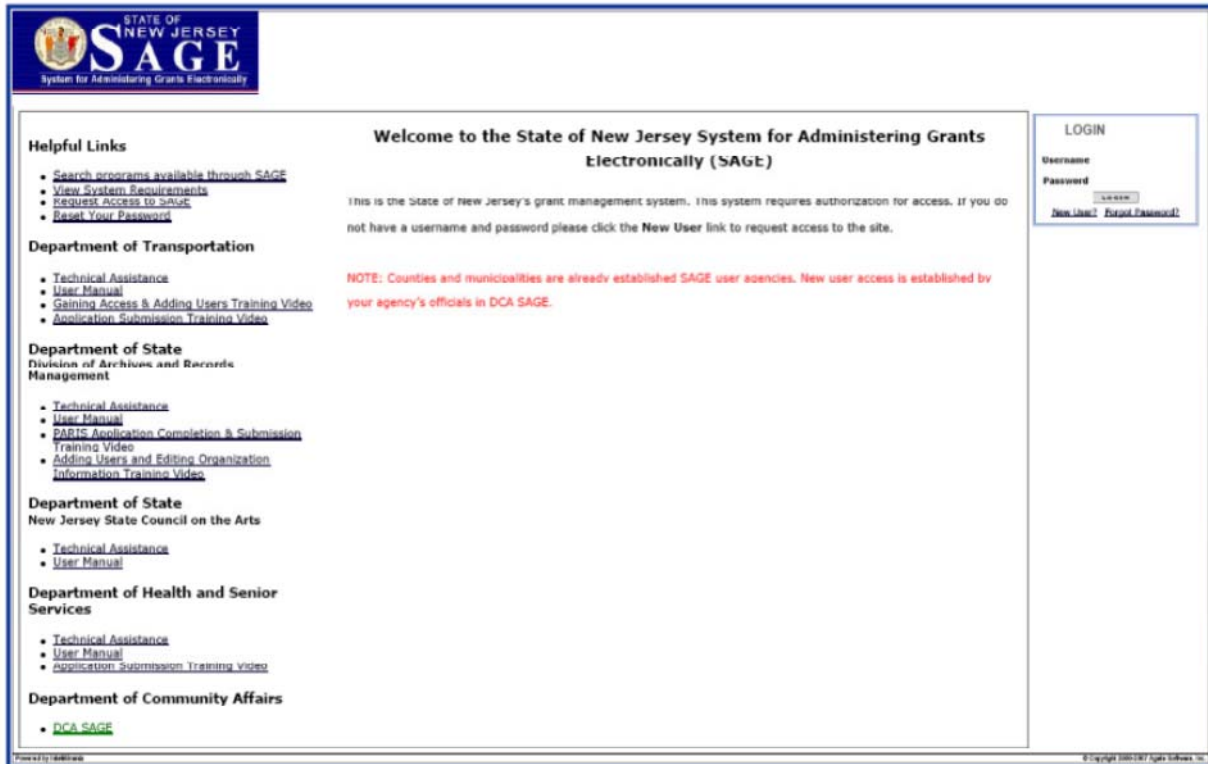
STATE OF NEW JERSEY
SAGE
System for Administering Grants Electronically

Helpful Links

- Search programs available through SAGE
- View System Requirements
- Request Access to SAGE
- Reset Your Password

Department of Transportation

- Technical Assistance
- User Manual
- Gaining Access & Adding Users Training Video
- Application Submission Training Video

Department of State
Division of Archives and Records Management

- Technical Assistance
- User Manual
- PARIS Application Completion & Submission Training Video
- Adding Users and Editing Organization Information Training Video

Department of State
New Jersey State Council on the Arts

- Technical Assistance
- User Manual

Department of Health and Senior Services

- Technical Assistance
- User Manual
- Application Submission Training Video

Department of Community Affairs

- DCA SAGE

Welcome to the State of New Jersey System for Administering Grants Electronically (SAGE)

This is the State of New Jersey's grant management system. This system requires authorization for access. If you do not have a username and password please click the New User link to request access to the site.

NOTE: Counties and municipalities are already established SAGE user agencies. New user access is established by your agency's officials in DCA SAGE.

LOGIN
Username
Password
LOGIN
New User? Forgot Password?

Powered by IntelliGrants
© Copyright 2000-2007 Agate Software, Inc.